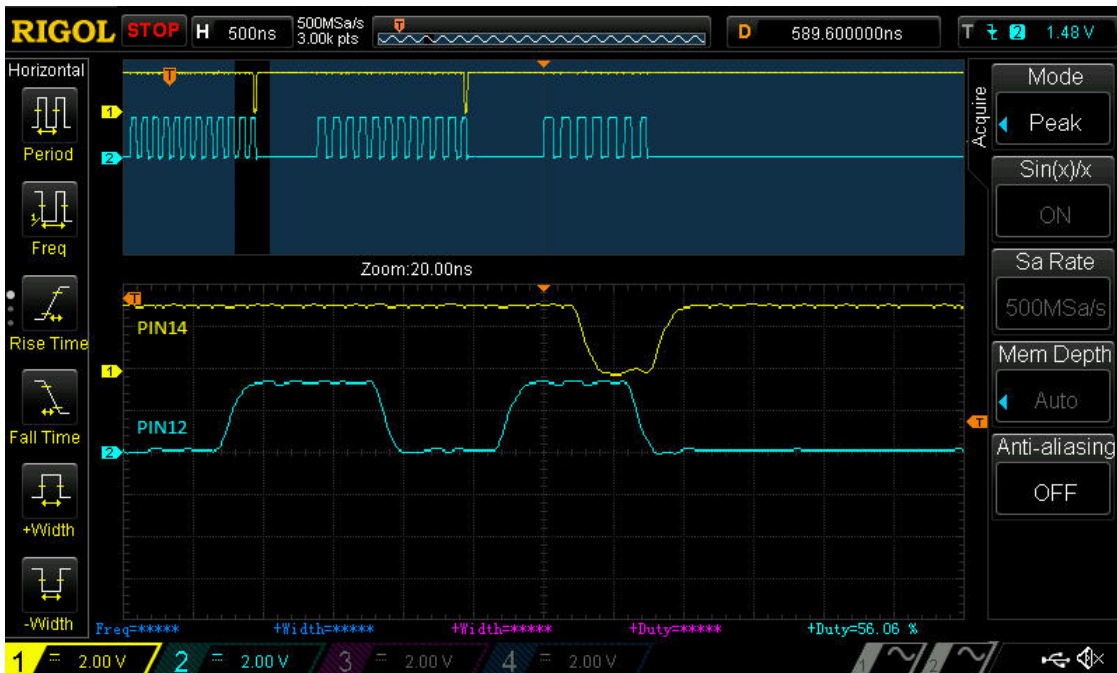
RIGOL STOP H 500ns 500MSa/s 3.00k pts T D 589.600000ns T 2 1.48 V

Horizontal
Period
Freq
Rise Time
Fall Time
+Width
-Width

Zoom:20.00ns

PIN14
PIN12

Acquire
Mode
Peak
Sin(x)/x
ON
Sa Rate
500MSa/s
Mem Depth
Auto
Anti-aliasing
OFF

Freq=***** +Width=***** +Width=***** +Duty=***** +Duty=56.06 %

1 = 2.00 V 2 = 2.00 V 3 = 2.00 V 4 = 2.00 V